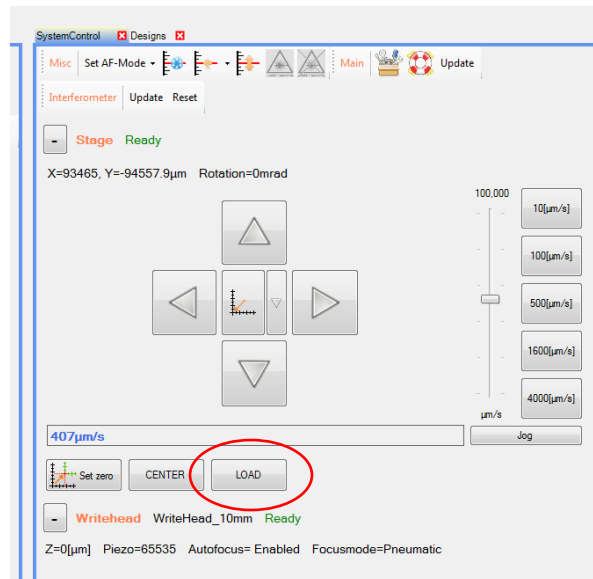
SystemControl Designs

Misc Set AF-Mode Main Update

Interferometer Update Reset

- Stage Ready

X=93465, Y=-94557.9µm Rotation=0mrad

100,000

10[µm/s]

100[µm/s]

500[µm/s]

1600[µm/s]

4000[µm/s]

µm/s

407µm/s

Jog

Set zero CENTER LOAD

- Writehead WriteHead_10mm Ready

Z=0[µm] Piezo=65535 Autofocus= Enabled Focusmode=Pneumatic